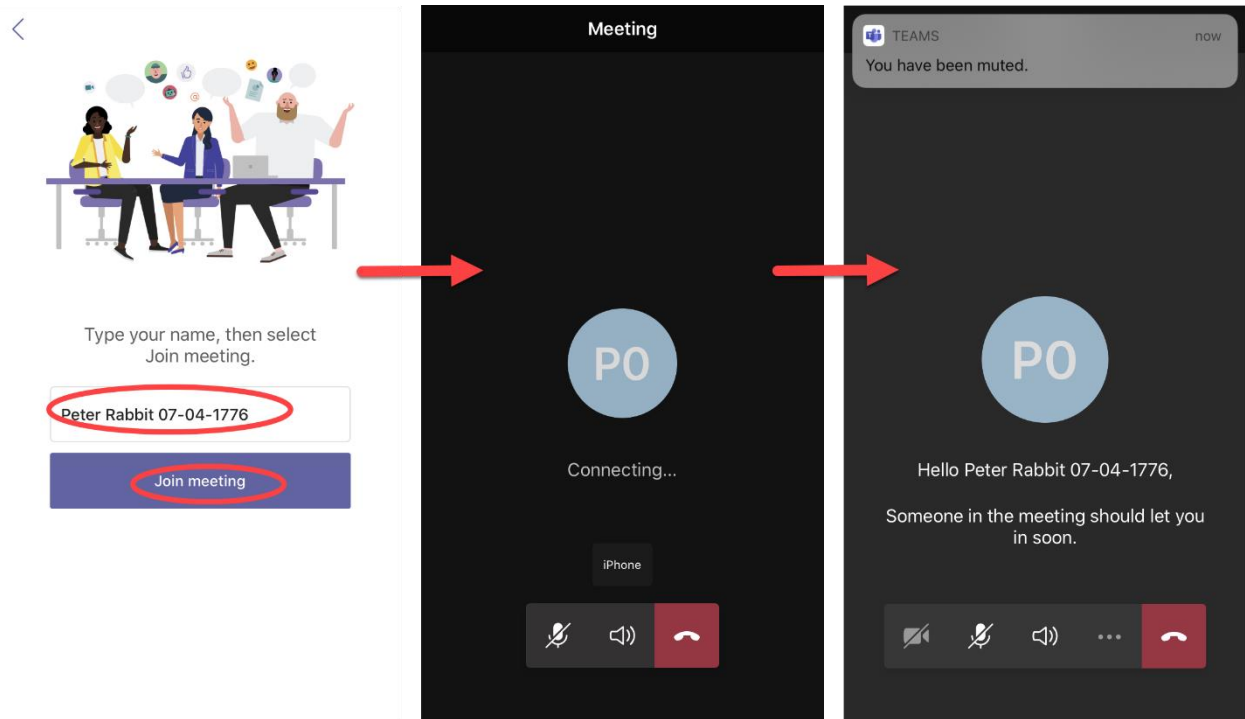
Type your name, then select Join meeting.

Peter Rabbit 07-04-1776

Join meeting

Meeting

PO

Connecting...

iPhone

TEAMS now
You have been muted.

PO

Hello Peter Rabbit 07-04-1776,

Someone in the meeting should let you in soon.